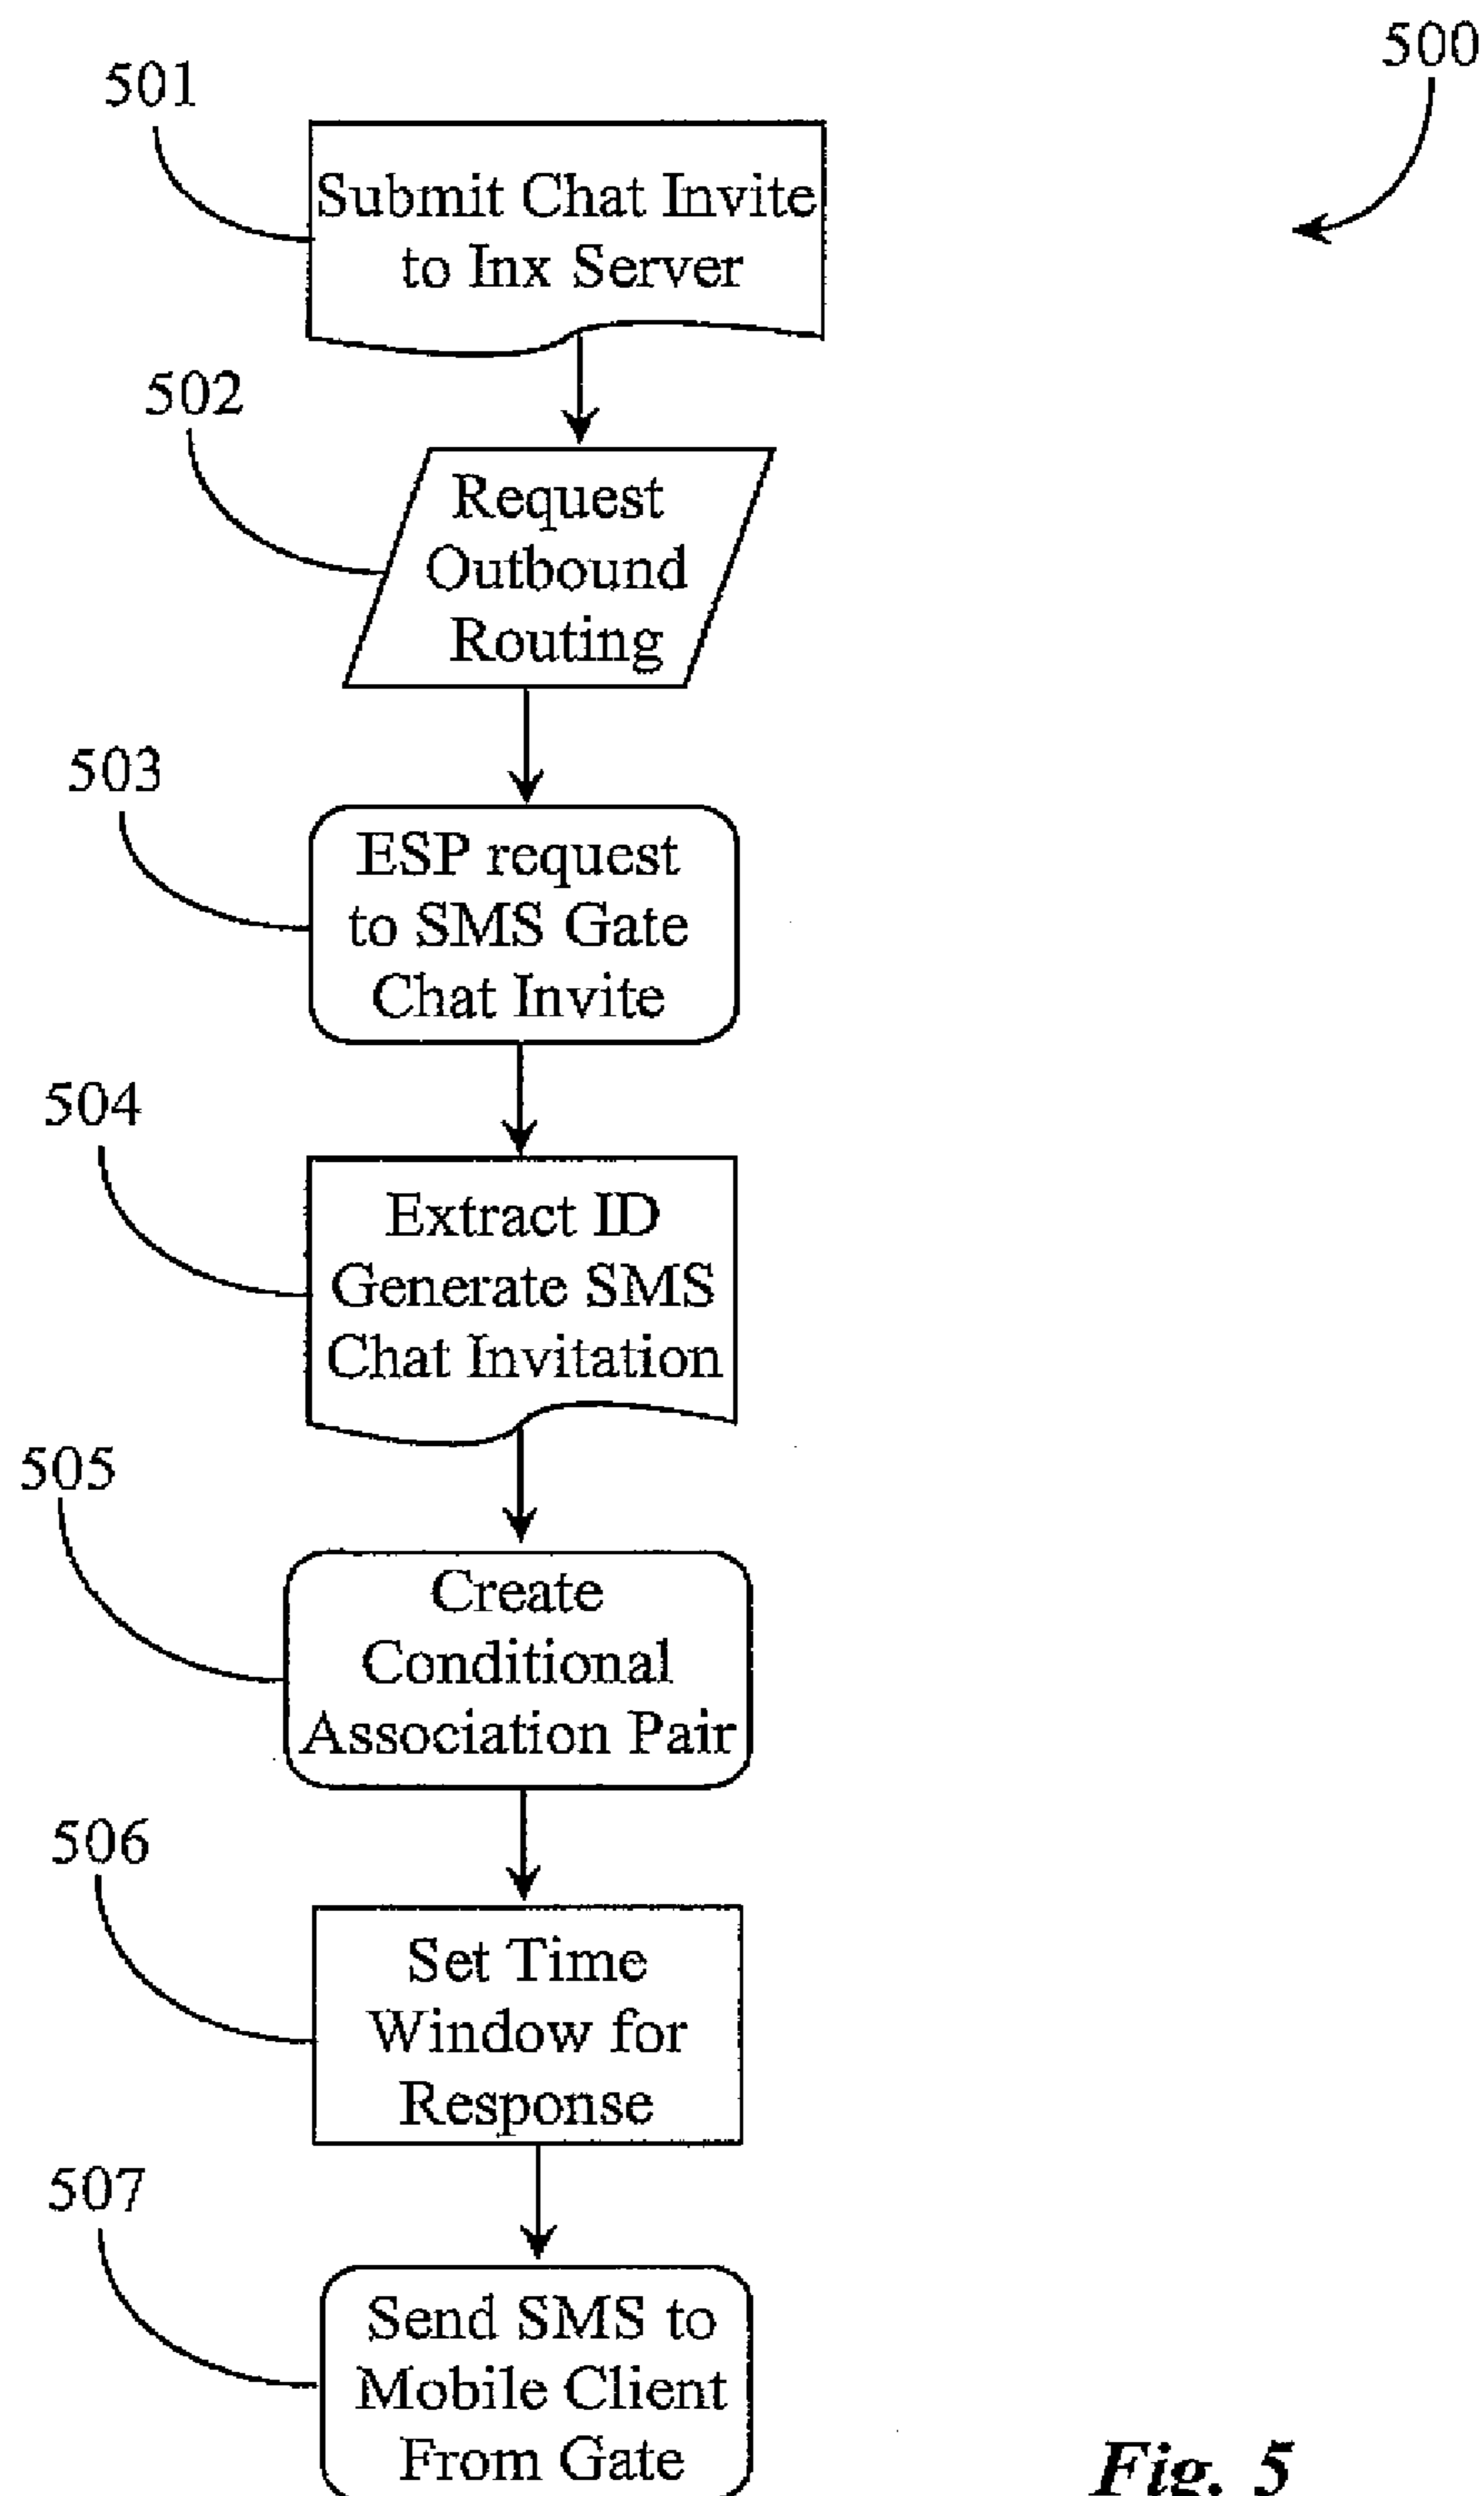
500

501

Submit Chat Invite to Inx Server

502

Request Outbound Routing

503

ESP request to SMS Gate Chat Invite

504

Extract ID Generate SMS Chat Invitation

505

Create Conditional Association Pair

506

Set Time Window for Response

507

Send SMS to Mobile Client From Gate

Fig. 5